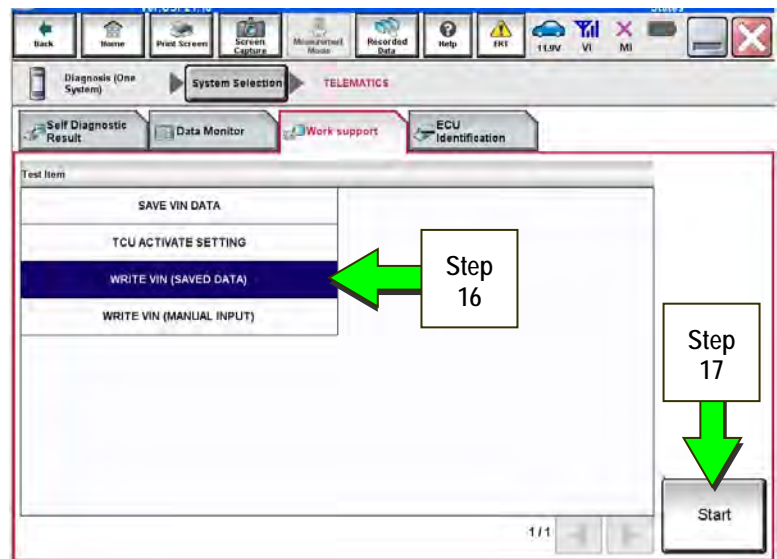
Back
Home
Print Screen
Screen Capture
Measurement Mode
Recorded Data
Help
ERT
11.9V
VI
MI

Diagnosis (One System)
System Selection
TELEMATICS

Self Diagnostic Result
Data Monitor
Work support
ECU Identification

Test Item

SAVE VIN DATA
TCU ACTIVATE SETTING
WRITE VIN (SAVED DATA)
WRITE VIN (MANUAL INPUT)

Step 16

Step 17

1/1

Start